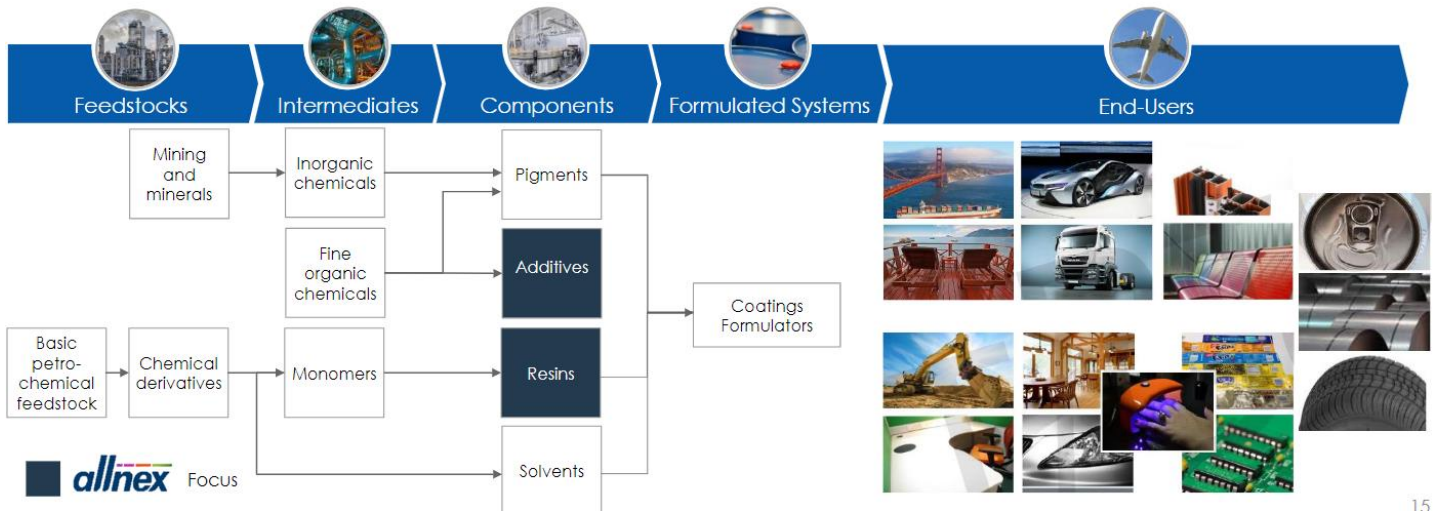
Feedstocks
Intermediates
Components
Formulated Systems
End-Users

Mining and minerals

Inorganic chemicals

Pigments

Fine organic chemicals

Additives

Coatings Formulators

Basic petro-chemical feedstock

Chemical derivatives

Monomers

Resins

Solvents

allnex Focus

15